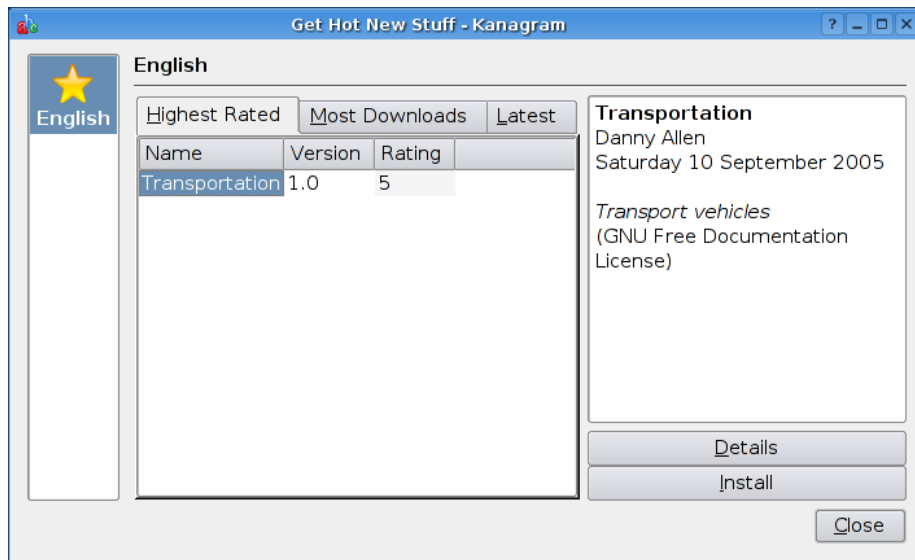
Get Hot New Stuff - Kanagram

English

English

Highest Rated | Most Downloads | Latest

| Name | Version | Rating |
|---|---|---|
| Transportation | 1.0 | 5 |

**Transportation**
Danny Allen
Saturday 10 September 2005

*Transport vehicles*
(GNU Free Documentation License)

Details

Install

Close